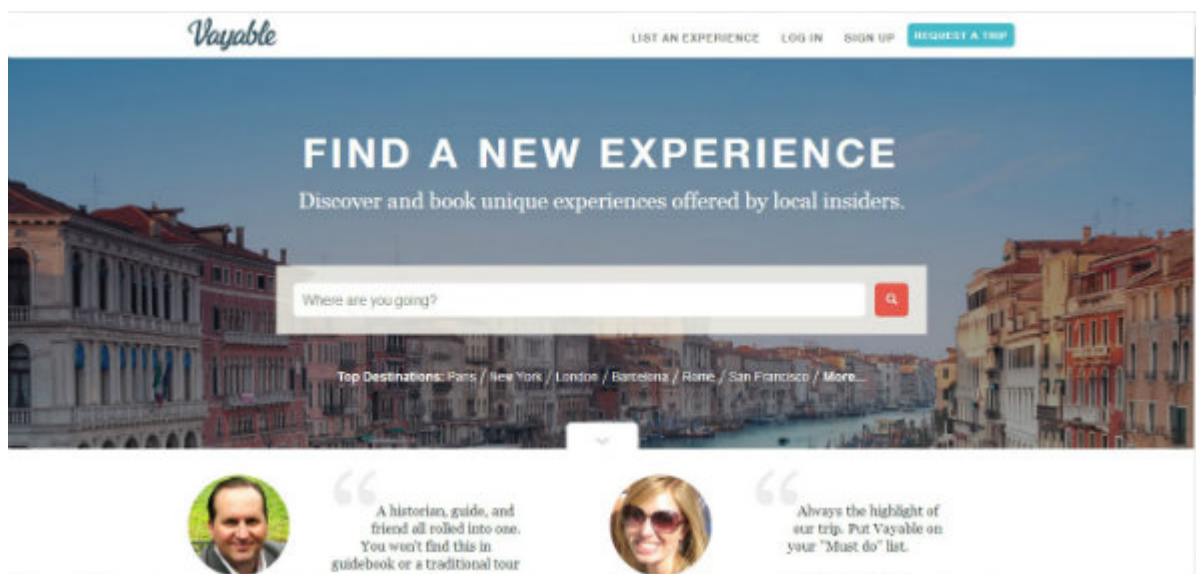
Vayable

LIST AN EXPERIENCE LOG IN SIGN UP REQUEST A TRIP

FIND A NEW EXPERIENCE

Discover and book unique experiences offered by local insiders.

Where are you going?

Top Destinations: Paris / New York / London / Barcelona / Rome / San Francisco / More...

A historian, guide, and friend all rolled into one. You won't find this in guidebook or a traditional tour

Always the highlight of our trip. Put Vayable on your "Must do" list.